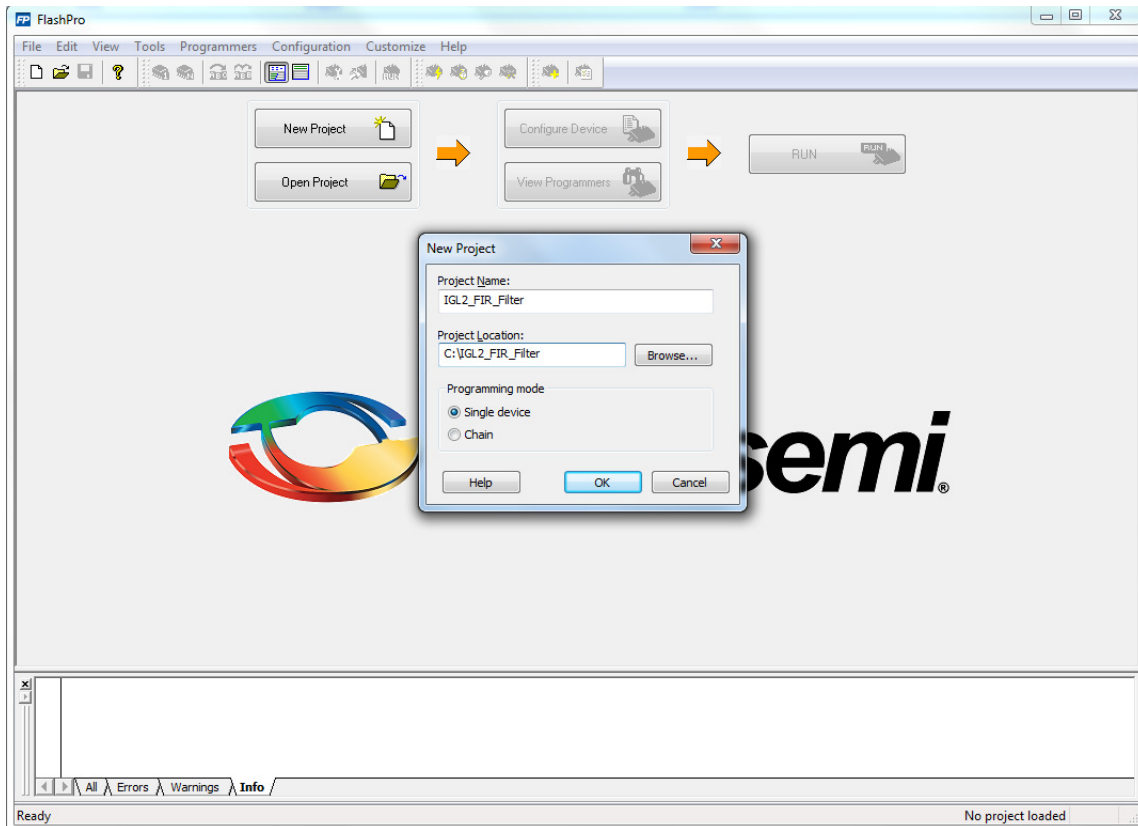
FlashPro

File Edit View Tools Programmers Configuration Customize Help

New Project

Open Project

Configure Device

View Programmers

RUN

New Project

Project Name:
IGL2_FIR_Filter

Project Location:
C:\IGL2_FIR_Filter
Browse...

Programming mode
Single device
Chain

Help OK Cancel

semi®

All Errors Warnings Info

Ready
No project loaded